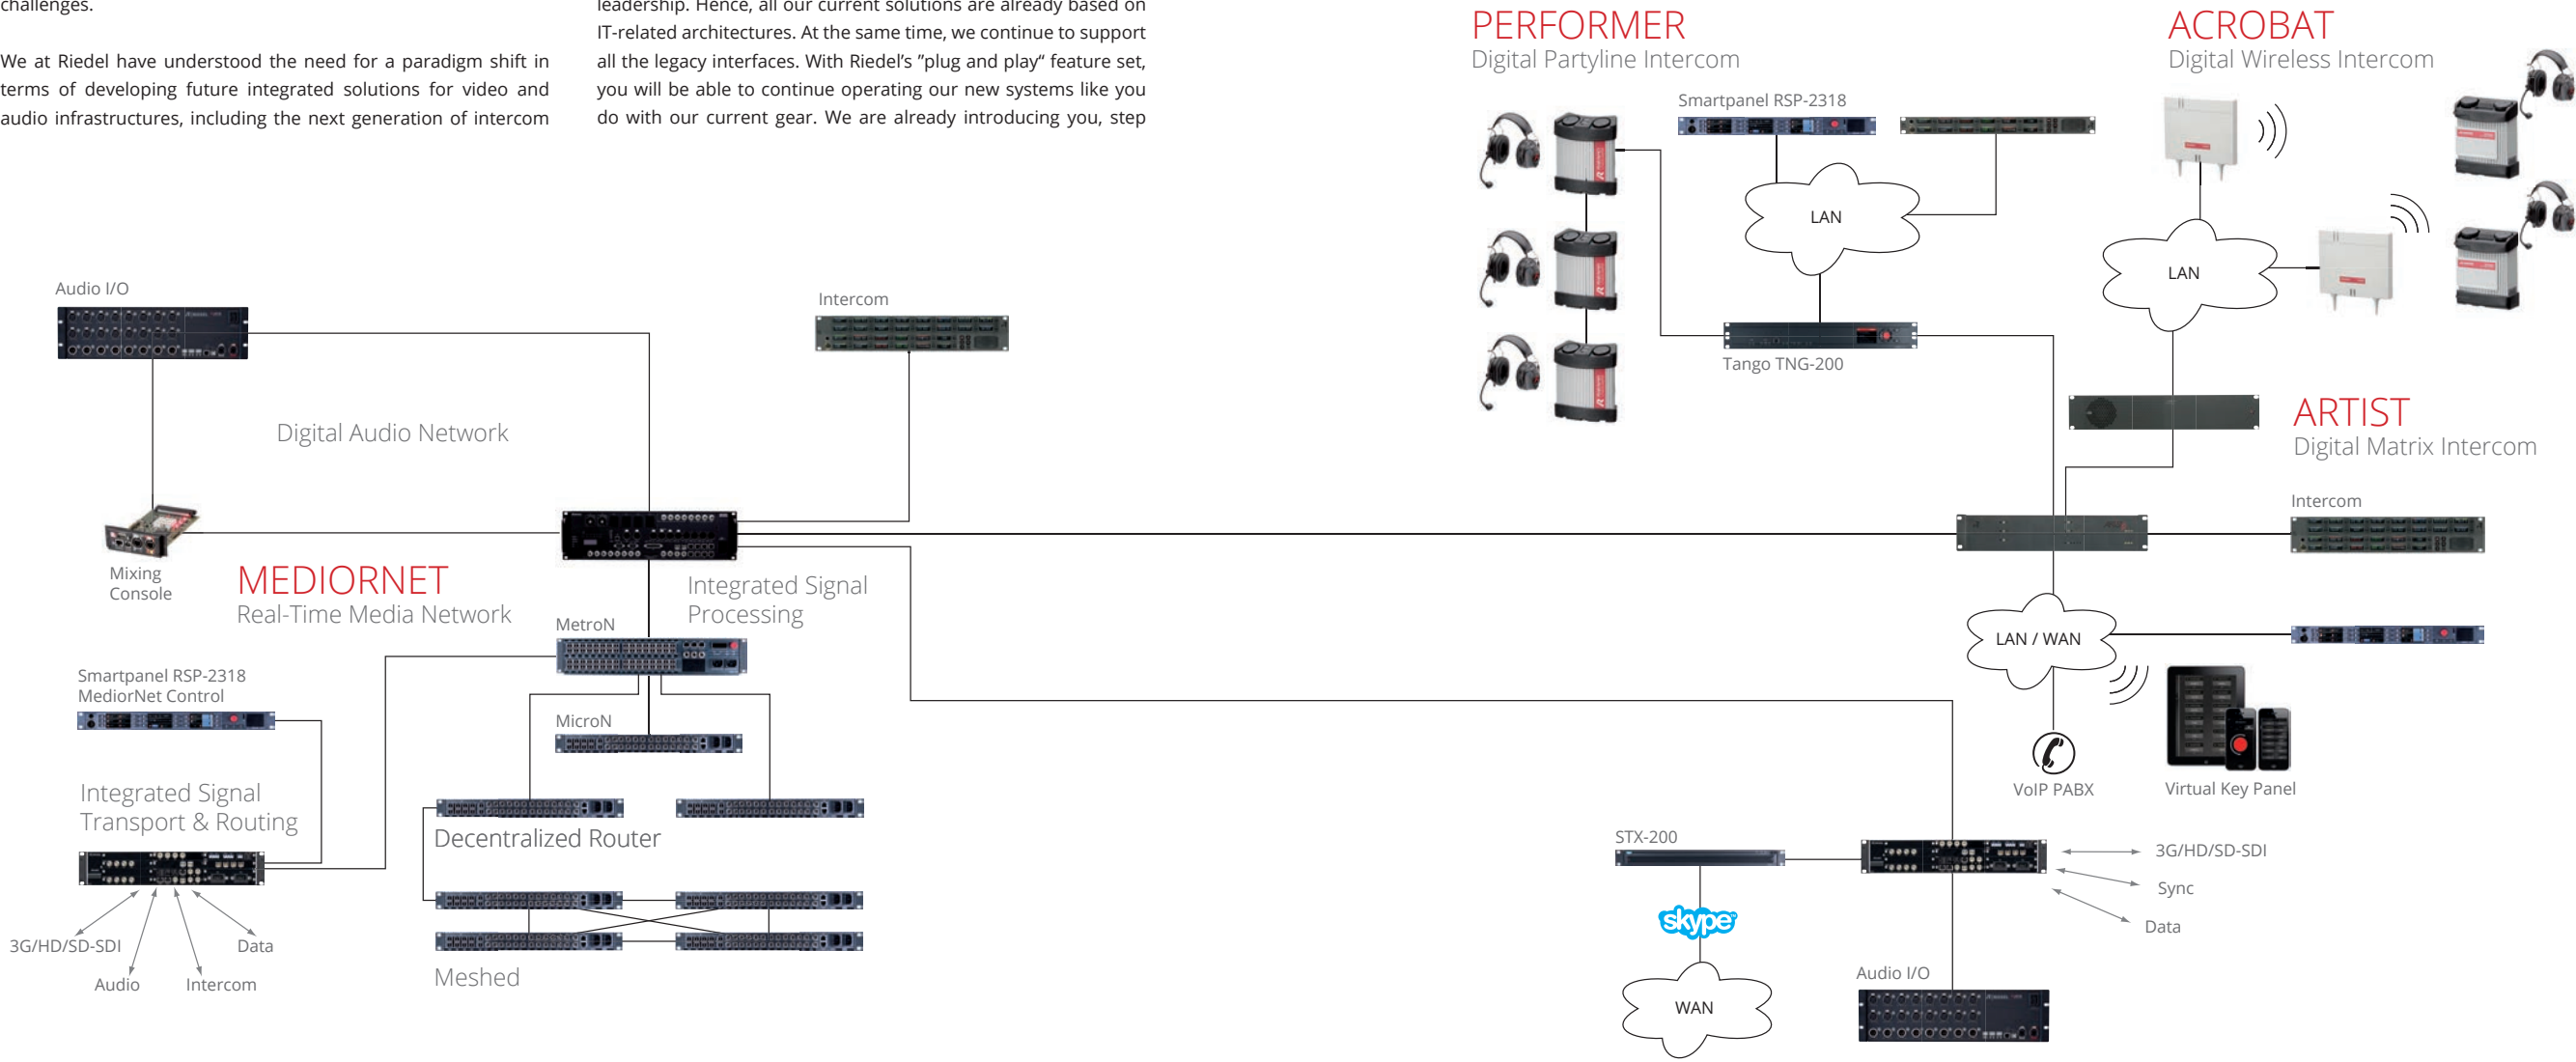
challenges.

We at Riedel have understood the need for a paradigm shift in terms of developing future integrated solutions for video and audio infrastructures, including the next generation of intercom

leadership. Hence, all our current solutions are already based on IT-related architectures. At the same time, we continue to support all the legacy interfaces. With Riedel's "plug and play" feature set, you will be able to continue operating our new systems like you do with our current gear. We are already introducing you, step

PERFORMER
Digital Partyline Intercom

Smartpanel RSP-2318

LAN

Tango TNG-200

ACROBAT
Digital Wireless Intercom

LAN

ARTIST
Digital Matrix Intercom

Intercom

LAN / WAN

VoIP PABX

Virtual Key Panel

Audio I/O

Intercom

Digital Audio Network

Mixing Console

MEDIORNET
Real-Time Media Network

Integrated Signal Processing

MetroN

Smartpanel RSP-2318
MediorNet Control

MicroN

Integrated Signal Transport & Routing

Decentralized Router

3G/HD/SD-SDI

Data

Audio

Intercom

Meshed

STX-200

skype

WAN

3G/HD/SD-SDI

Sync

Data

Audio I/O